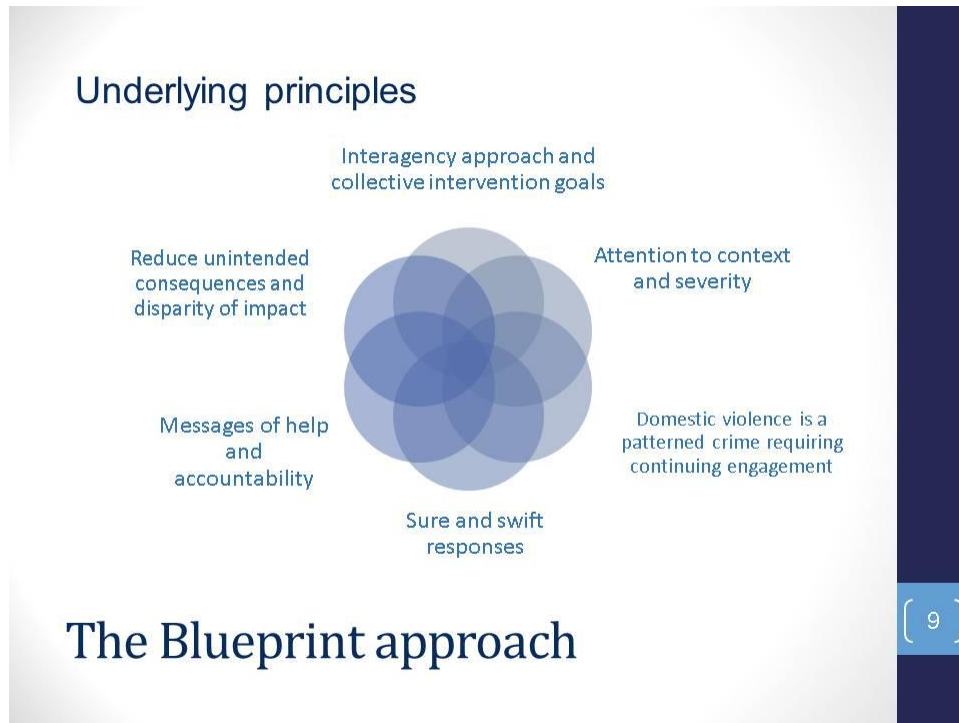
Underlying principles

Interagency approach and collective intervention goals

Attention to context and severity

Domestic violence is a patterned crime requiring continuing engagement

Sure and swift responses

Messages of help and accountability

Reduce unintended consequences and disparity of impact

The Blueprint approach

9